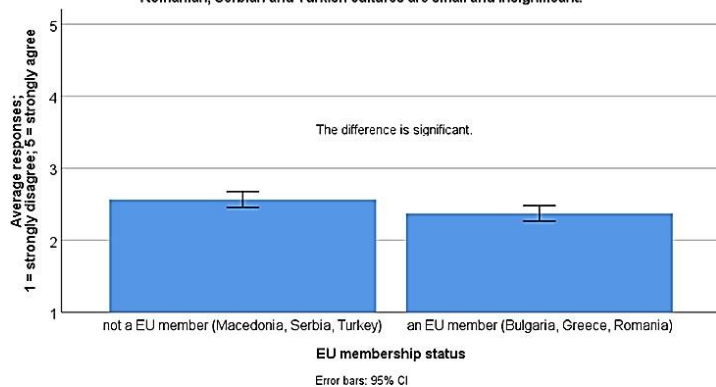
Romanian, Serbian and Turkish cultures are small and insignificant.

Average responses; 1 = strongly disagree; 5 = strongly agree

5
4
3
2
1

The difference is significant.

not a EU member (Macedonia, Serbia, Turkey)
an EU member (Bulgaria, Greece, Romania)

EU membership status

Error bars: 95% CI